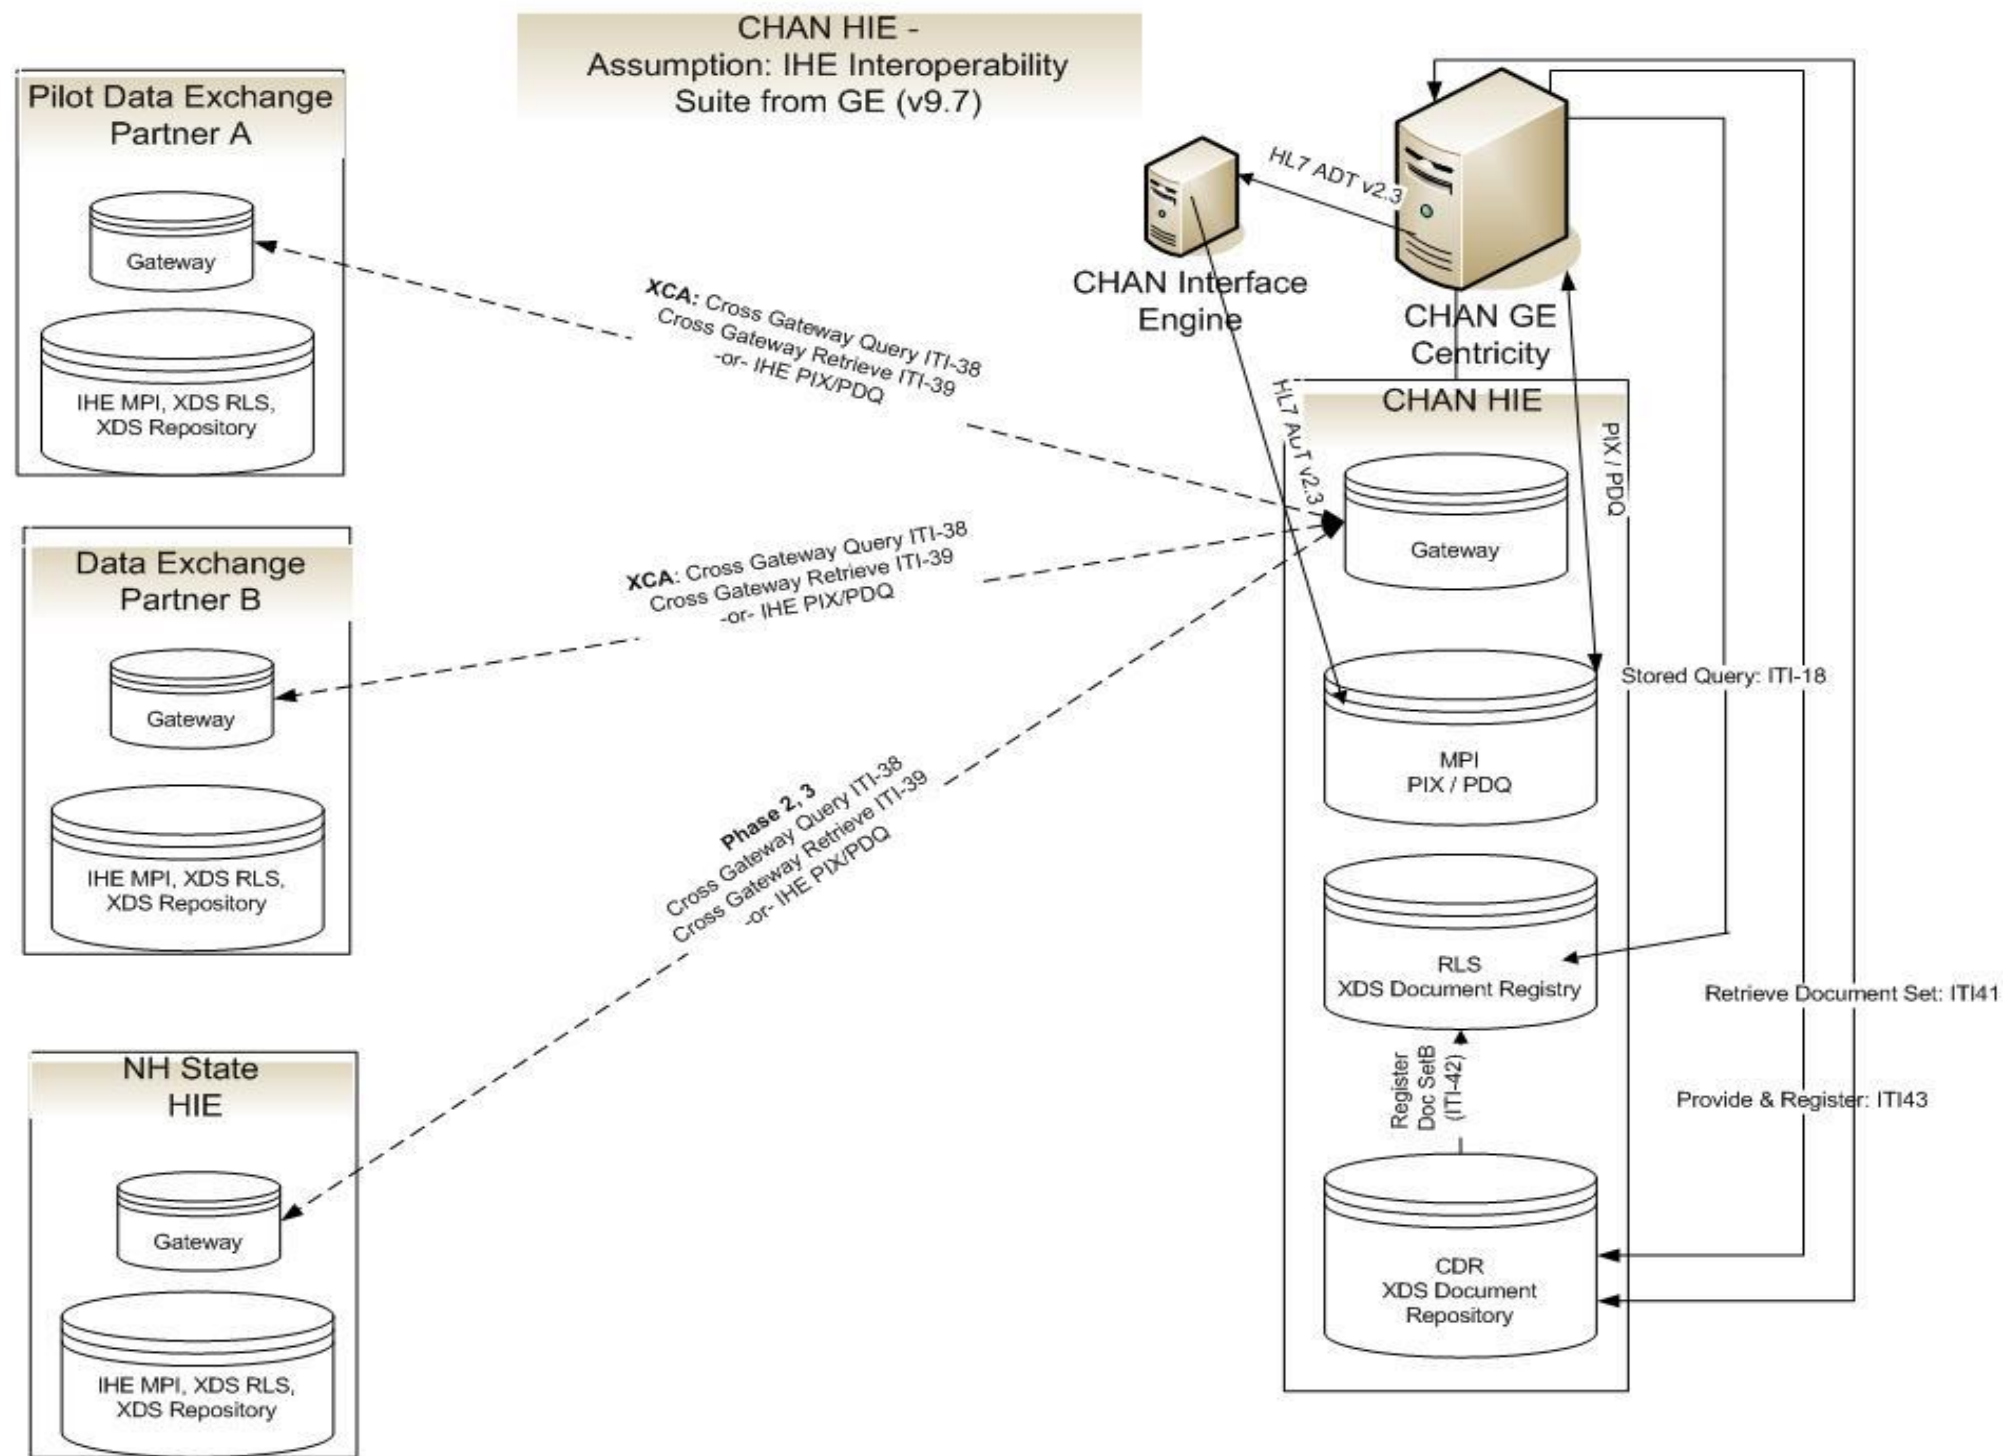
CHAN HIE -
Assumption: IHE Interoperability Suite from GE (v9.7)

Pilot Data Exchange Partner A

Gateway

IHE MPI, XDS RLS, XDS Repository

XCA: Cross Gateway Query ITI-38
Cross Gateway Retrieve ITI-39
-or- IHE PIX/PDQ

Data Exchange Partner B

Gateway

IHE MPI, XDS RLS, XDS Repository

XCA: Cross Gateway Query ITI-38
Cross Gateway Retrieve ITI-39
-or- IHE PIX/PDQ

NH State HIE

Gateway

IHE MPI, XDS RLS, XDS Repository

Phase 2, 3
Cross Gateway Query ITI-38
Cross Gateway Retrieve ITI-39
-or- IHE PIX/PDQ

HL7 ADT v2.3

CHAN Interface Engine

CHAN GE Centricity

CHAN HIE

HL7 ADT v2.3

PIX / PDQ

Gateway

MPI
PIX / PDQ

Stored Query: ITI-18

RLS
XDS Document Registry

Register Doc SetB (ITI-42)

Retrieve Document Set: ITI41

Provide & Register: ITI43

CDR
XDS Document Repository